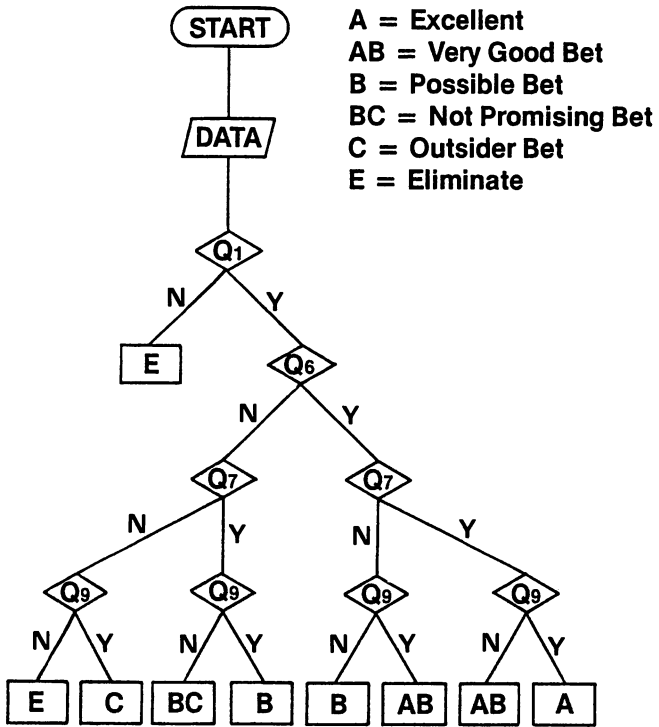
START

A = Excellent
AB = Very Good Bet
B = Possible Bet
BC = Not Promising Bet
C = Outsider Bet
E = Eliminate

DATA

$Q_1$
N
Y
E
$Q_6$
N
Y
$Q_7$
$Q_7$
N
Y
N
Y
$Q_9$
$Q_9$
$Q_9$
$Q_9$
N
Y
N
Y
N
Y
N
Y
E
C
BC
B
B
AB
AB
A